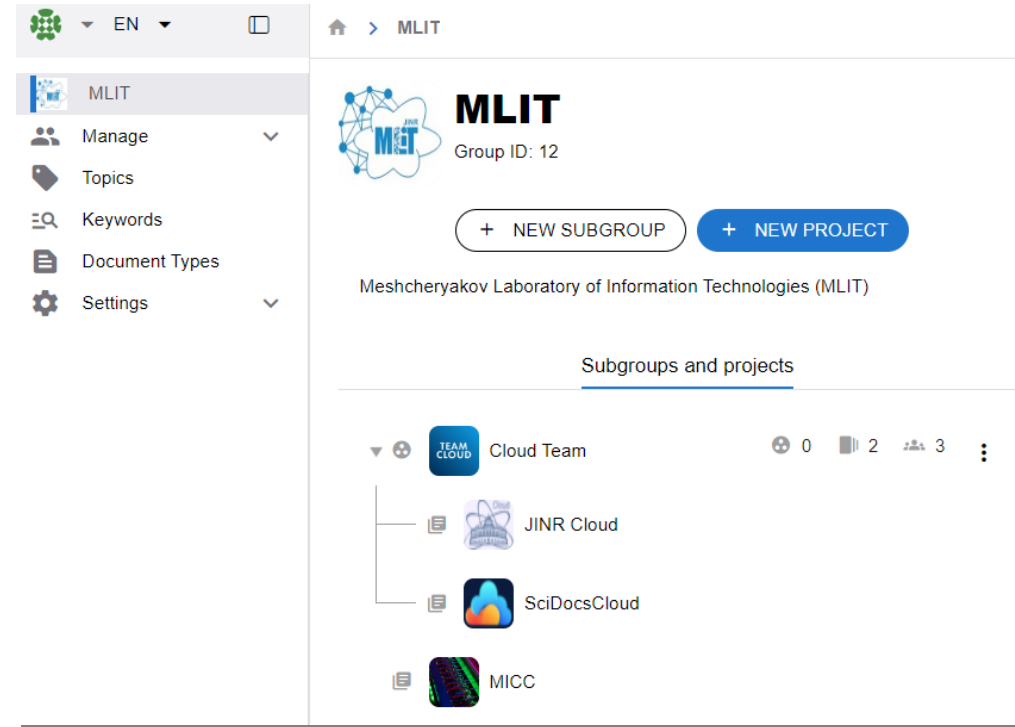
EN

MLIT

Manage

Topics

Keywords

Document Types

Settings

MLIT

MLIT

Group ID: 12

+ NEW SUBGROUP

+ NEW PROJECT

Meshcheryakov Laboratory of Information Technologies (MLIT)

Subgroups and projects

Cloud Team 0 2 3

JINR Cloud

SciDocsCloud

MICC